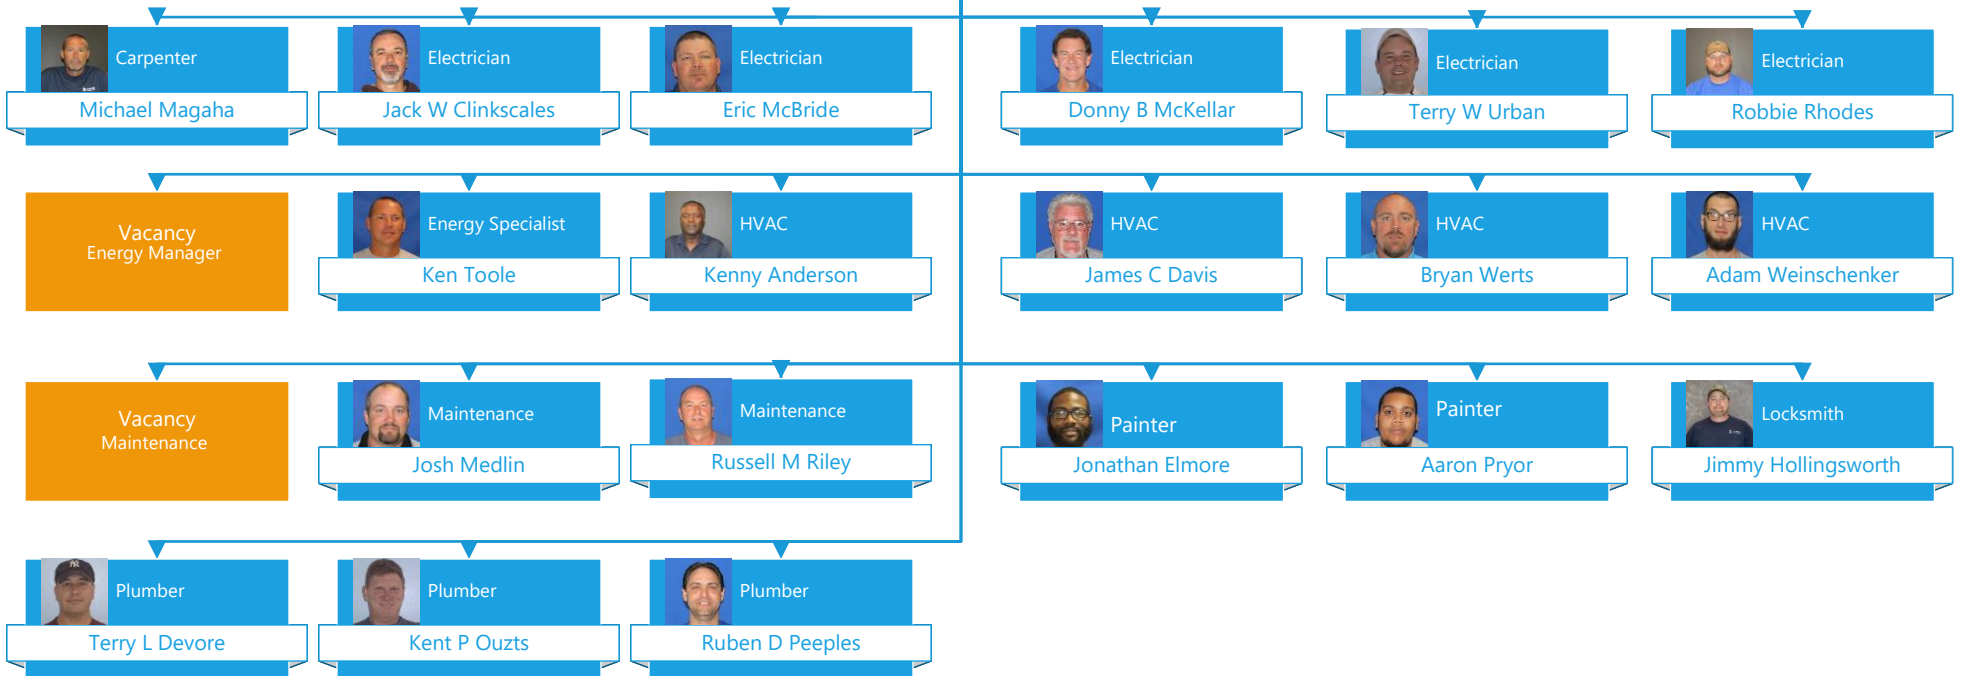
Carpenter
Michael Magaha

Electrician
Jack W Clinkscales

Electrician
Eric McBride

Electrician
Donny B McKellar

Electrician
Terry W Urban

Electrician
Robbie Rhodes

Vacancy
Energy Manager

Energy Specialist
Ken Toole

HVAC
Kenny Anderson

HVAC
James C Davis

HVAC
Bryan Werts

HVAC
Adam Weinschenker

Vacancy
Maintenance

Maintenance
Josh Medlin

Maintenance
Russell M Riley

Painter
Jonathan Elmore

Painter
Aaron Pryor

Locksmith
Jimmy Hollingsworth

Plumber
Terry L Devore

Plumber
Kent P Ouzts

Plumber
Ruben D Peeples